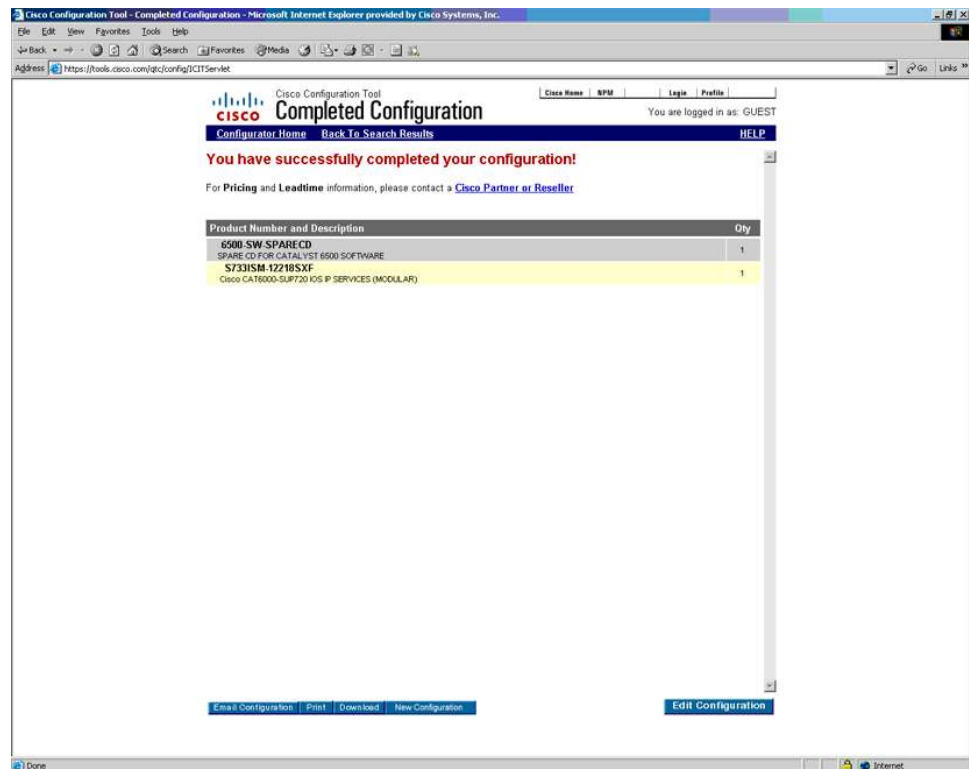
Cisco Configuration Tool - Completed Configuration - Microsoft Internet Explorer provided by Cisco Systems, Inc.

File Edit View Favorites Tools Help

Back Search Favorites Media

Address https://tools.cisco.com/qtc/config/ICITServlet

Go Links »

CISCO Cisco Configuration Tool Completed Configuration

Cisco Home | NPM | Login | Profile

You are logged in as: GUEST

Configurator Home Back To Search Results HELP

You have successfully completed your configuration!

For Pricing and Leadtime information, please contact a Cisco Partner or Reseller

| Product Number and Description | Qty |
|---|---|
| 6500-SW-SPARECD SPARE CD FOR CATALYST 6500 SOFTWARE | 1 |
| S733ISM-12218SXF Cisco CAT6000-SUP720 IOS IP SERVICES (MODULAR) | 1 |

Email Configuration | Print | Download | New Configuration

Edit Configuration

Done

Internet